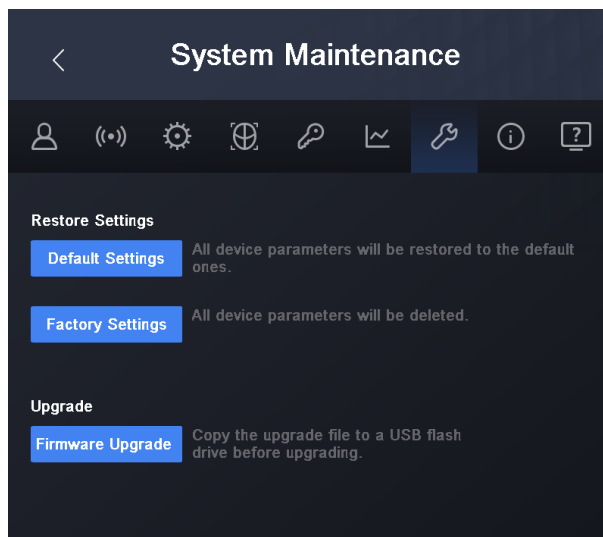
System Maintenance

Restore Settings

Default Settings All device parameters will be restored to the default ones.

Factory Settings All device parameters will be deleted.

Upgrade

Firmware Upgrade Copy the upgrade file to a USB flash drive before upgrading.